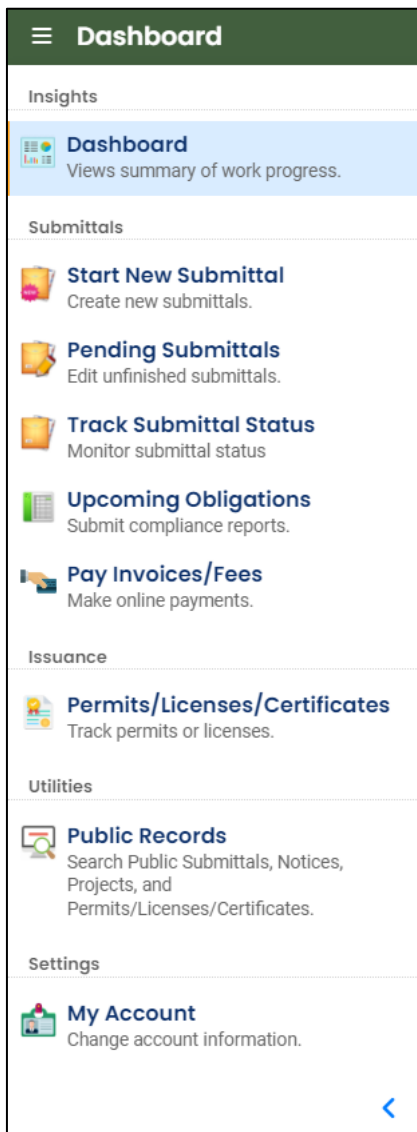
Dashboard

Insights

Dashboard
Views summary of work progress.

Submittals

Start New Submittal
Create new submittals.

Pending Submittals
Edit unfinished submittals.

Track Submittal Status
Monitor submittal status

Upcoming Obligations
Submit compliance reports.

Pay Invoices/Fees
Make online payments.

Issuance

Permits/Licenses/Certificates
Track permits or licenses.

Utilities

Public Records
Search Public Submittals, Notices, Projects, and Permits/Licenses/Certificates.

Settings

My Account
Change account information.